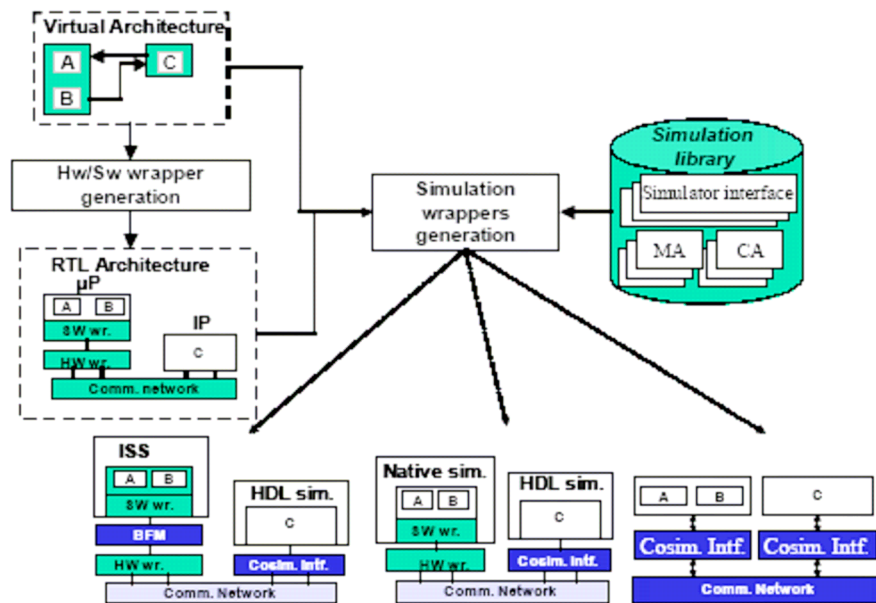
Virtual Architecture
A
C
B

Hw/Sw wrapper generation

RTL Architecture
µP
A
B
SW wr.
HW wr.
IP
C
Comm. network

Simulation wrappers generation

Simulation library
Simulator interface
MA
CA

ISS
A
B
SW wr.
BFM
HW wr.
HDL sim.
C
Cosim. Intf.
Comm. Network

Native sim.
A
B
SW wr.
HW wr.
HDL sim.
C
Cosim. Intf.
Comm. Network

A
B
C
Cosim. Intf.
Cosim. Intf.
Comm. Network